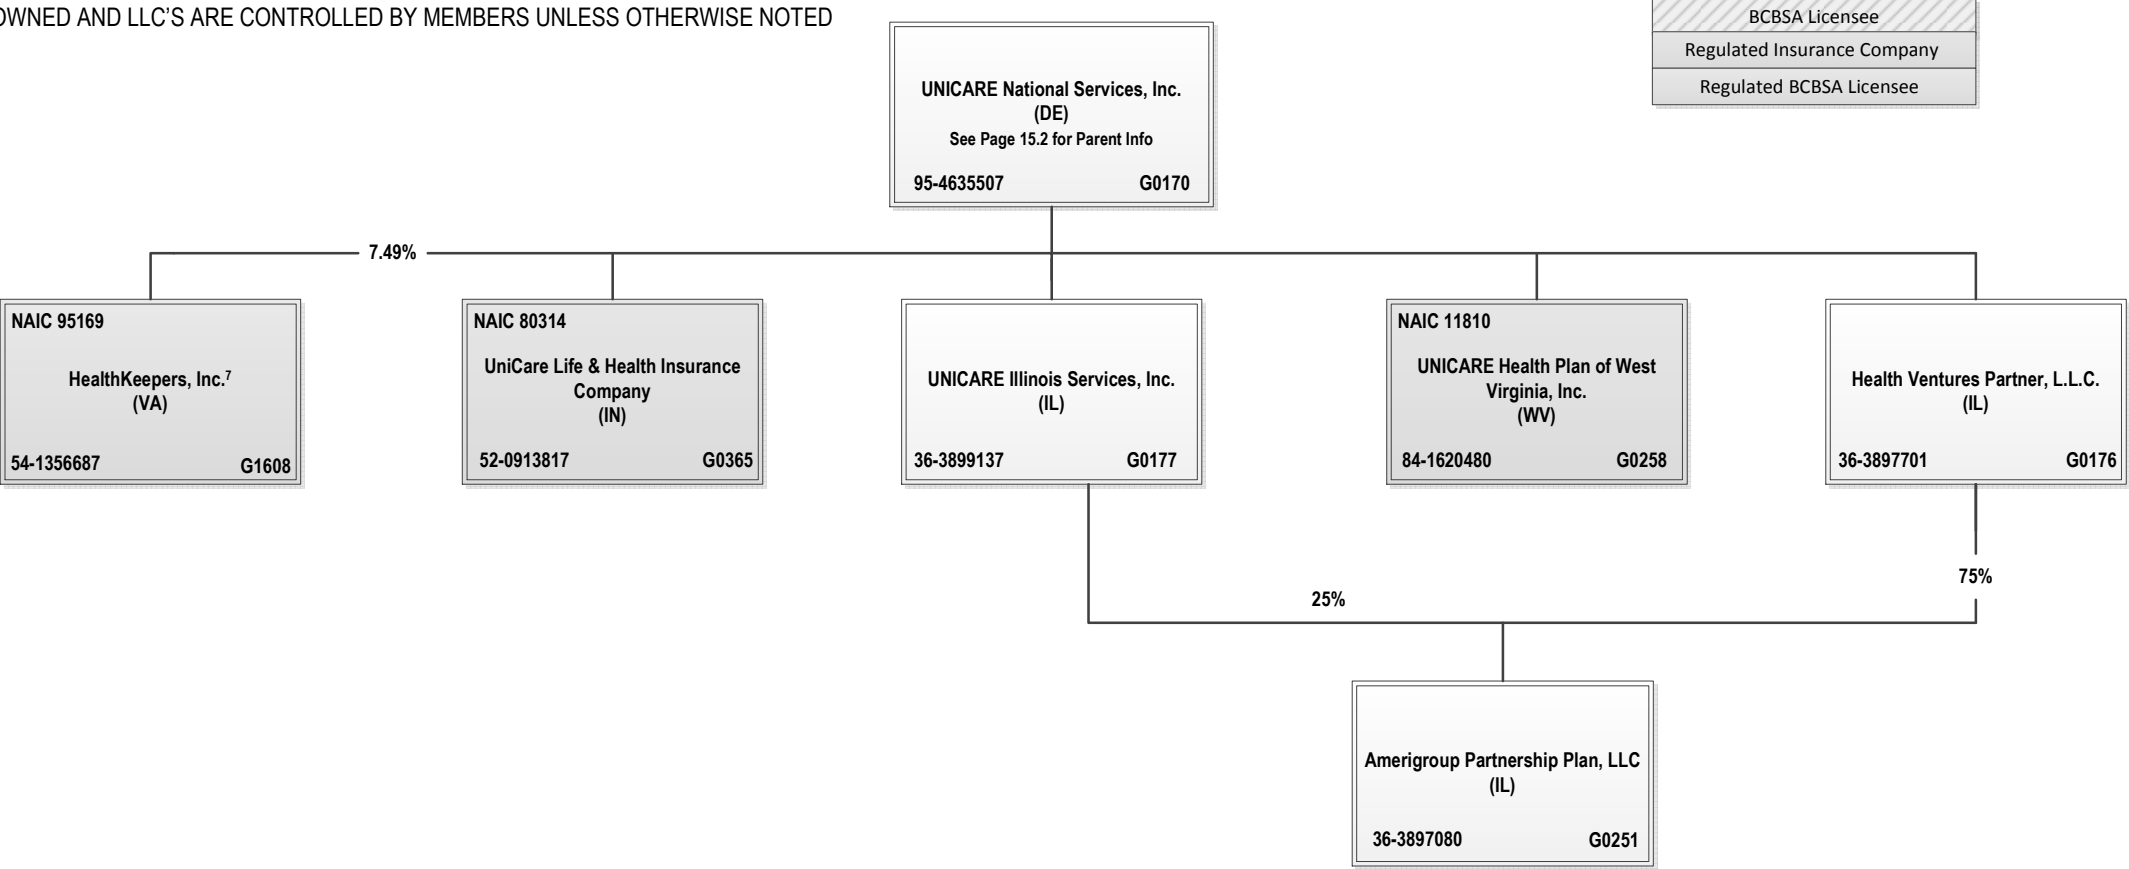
OWNED AND LLC'S ARE CONTROLLED BY MEMBERS UNLESS OTHERWISE NOTED

BCBSA Licensee
Regulated Insurance Company
Regulated BCBSA Licensee

UNICARE National Services, Inc.
(DE)
See Page 15.2 for Parent Info
95-4635507 G0170

7.49%

NAIC 95169
HealthKeepers, Inc.$^7$
(VA)
54-1356687 G1608

NAIC 80314
UniCare Life & Health Insurance Company
(IN)
52-0913817 G0365

UNICARE Illinois Services, Inc.
(IL)
36-3899137 G0177

NAIC 11810
UNICARE Health Plan of West Virginia, Inc.
(WV)
84-1620480 G0258

Health Ventures Partner, L.L.C.
(IL)
36-3897701 G0176

25%

75%

Amerigroup Partnership Plan, LLC
(IL)
36-3897080 G0251